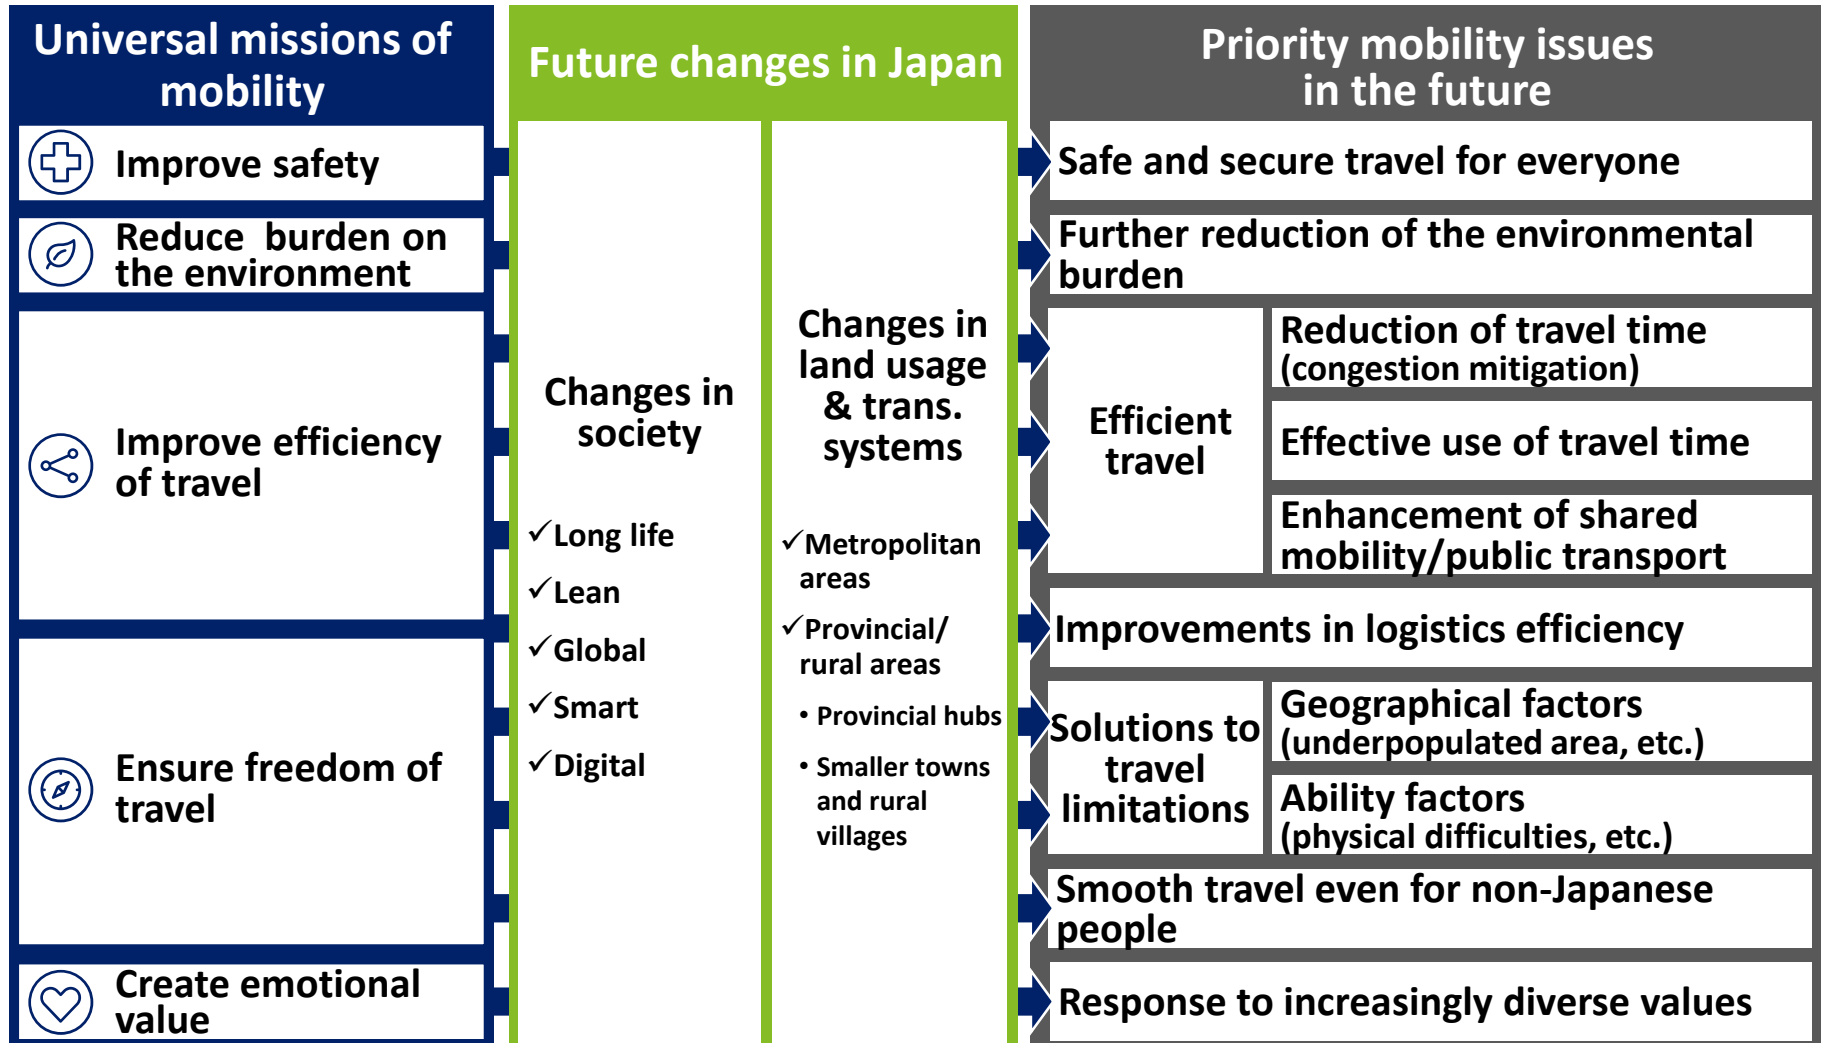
Universal missions of mobility

Improve safety

Reduce burden on the environment

Improve efficiency of travel

Ensure freedom of travel

Create emotional value

Future changes in Japan

Changes in society

✓Long life
✓Lean
✓Global
✓Smart
✓Digital

Changes in land usage & trans. systems

✓Metropolitan areas
✓Provincial/ rural areas
• Provincial hubs
• Smaller towns and rural villages

Priority mobility issues in the future

Safe and secure travel for everyone

Further reduction of the environmental burden

Efficient travel

Reduction of travel time (congestion mitigation)

Effective use of travel time

Enhancement of shared mobility/public transport

Improvements in logistics efficiency

Solutions to travel limitations

Geographical factors (underpopulated area, etc.)

Ability factors (physical difficulties, etc.)

Smooth travel even for non-Japanese people

Response to increasingly diverse values